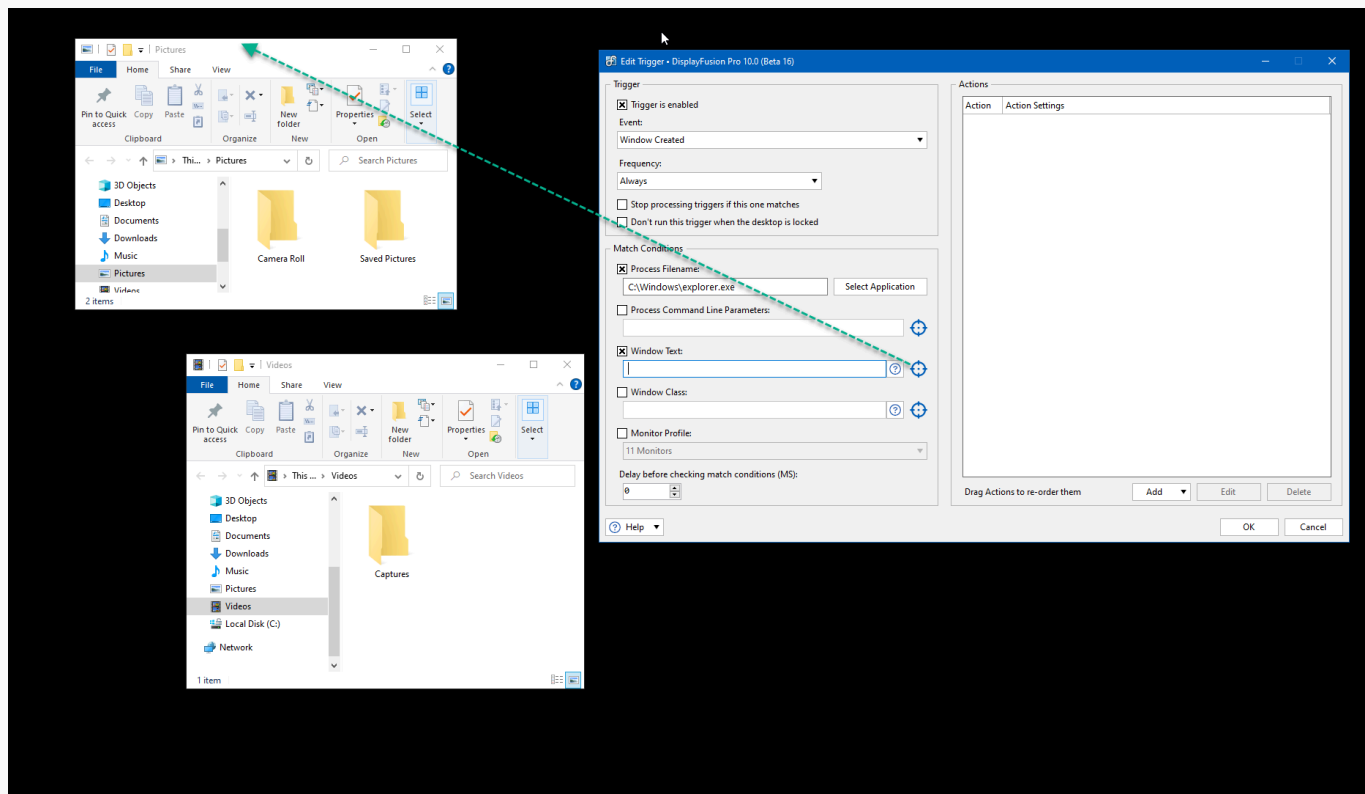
Pictures

File Home Share View

Pin to Quick access Copy Paste
Clipboard
Organize
New folder
New
Properties
Open
Select

← → ↑ > Thi... > Pictures
Search Pictures

3D Objects
Desktop
Documents
Downloads
Music
Pictures
Videos

Camera Roll
Saved Pictures

2 items

Videos

File Home Share View

Pin to Quick access Copy Paste
Clipboard
Organize
New folder
New
Properties
Open
Select

This ... > Videos
Search Videos

3D Objects
Desktop
Documents
Downloads
Music
Pictures
Videos
Local Disk (C:)
Network

Captures

1 item

Edit Trigger • DisplayFusion Pro 10.0 (Beta 16)

Trigger
☒ Trigger is enabled
Event:
Window Created
Frequency:
Always
☐ Stop processing triggers if this one matches
☐ Don't run this trigger when the desktop is locked

Match Conditions
☒ Process Filename:
C:\Windows\explorer.exe
Select Application
☐ Process Command Line Parameters:
☒ Window Text:
☐ Window Class:
☐ Monitor Profile:
11 Monitors
Delay before checking match conditions (MS):
0

Actions
| Action | Action Settings |
|---|---|

Drag Actions to re-order them
Add
Edit
Delete

Help
OK
Cancel